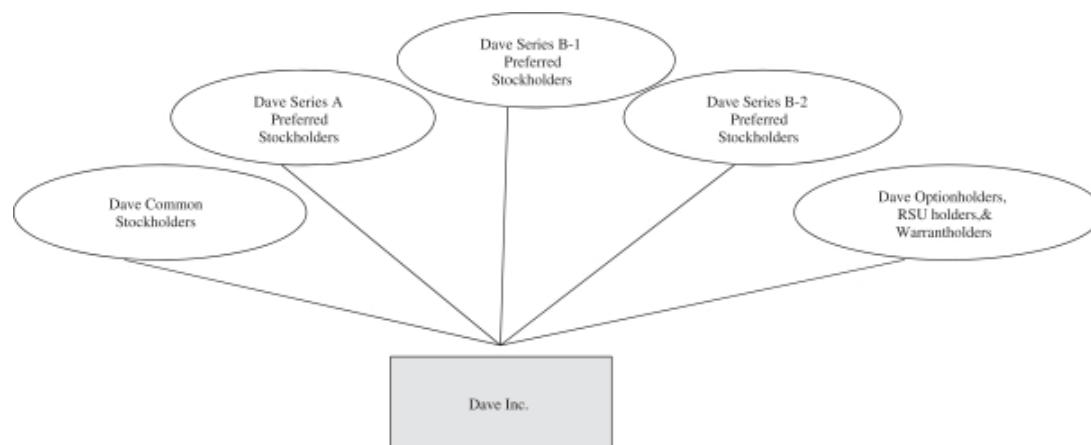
Dave Series B-1 Preferred Stockholders

Dave Series A Preferred Stockholders

Dave Series B-2 Preferred Stockholders

Dave Common Stockholders

Dave Optionholders, RSU holders,& Warrantholders

Dave Inc.